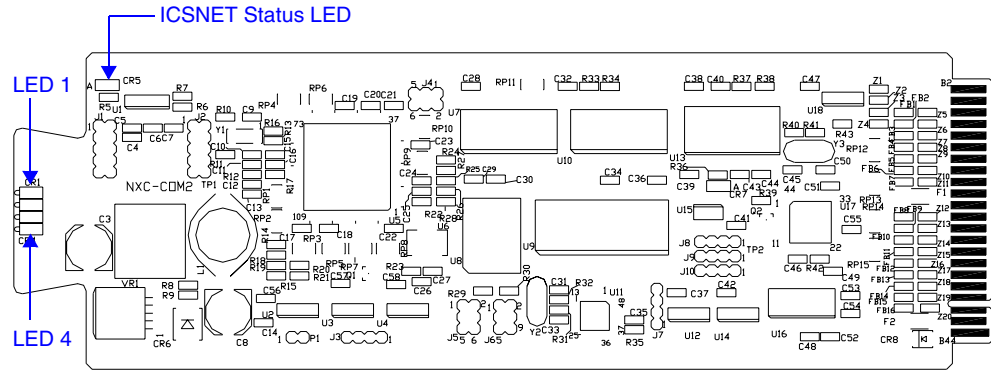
ICSNET Status LED

LED 1

LED 4

CR5
R5
U1
R7
R6
R10
C9
RP4
RP6
C19
C20
C21
J41
C28
RP11
C32
R33
R34
C38
C40
R37
R38
C47
Z1
Z2
B2
J1
C5
C4
C6
C7
J2
Y1
R16
R13
37
73
U7
RP10
C23
U10
U18
R40
R41
R43
RP12
Y3
C50
NXC-COM2
TP1
C11
C12
R12
C13
R17
C16
R24
R25
C29
C30
C34
C36
R36
U13
C39
CR7
C43
C44
C45
C51
C3
RP2
109
C24
C25
U5
R28
U6
U15
C41
Q2
R39
1
RP13
U17
RP14
C55
R14
C17
RP3
C18
C22
RP9
U9
J8
TP2
J9
J10
C46
R42
C49
C53
C54
22
I1
R18
R19
R15
RP5
R20
R21
C57
RP7
R23
C27
U8
R30
VR1
R8
R9
C56
U2
U3
U4
C58
C26
R29
C31
R32
C33
Y2
R31
C35
C37
C42
J5
J65
J7
J3
P1
C14
C8
CR6
U12
U14
U16
C48
C52
R35
36
CR8
B44
F1
F2
Z20
A